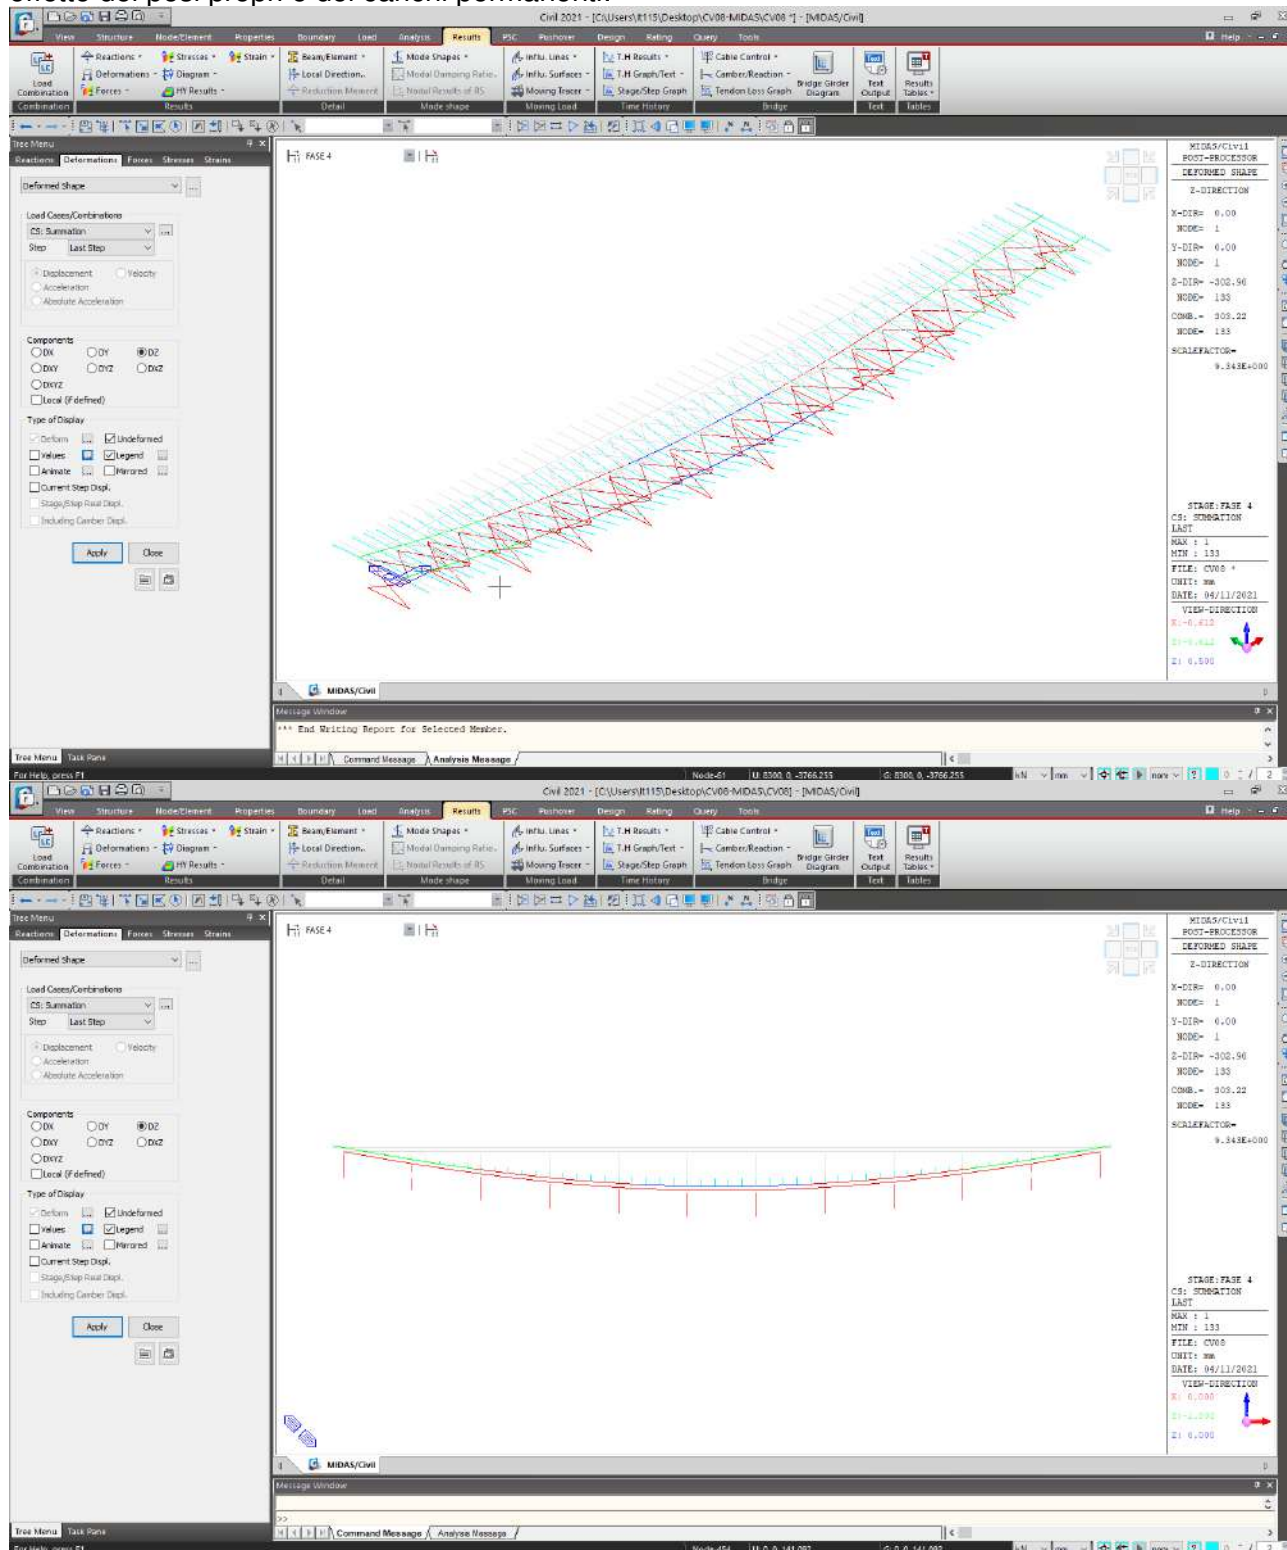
effetto dei pesi propri e dei carichi permanenti.

Civil 2021 - [C:\Users\lt115\Desktop\CV08-MIDAS\CV08 *] - [MIDAS/Civil]

View Structure Node/Element Properties Boundary Load Analysis Results PSC Pushover Design Rating Query Tools Help

Load Combination | Reactions | Deformations | Forces | Stresses | Diagram | HY Results | Strain | Beam/Element | Local Direction | Reduction Member | Mode Shapes | Modal Damping Ratio | Nodal Results of RS | Influ. Lines | Influ. Surfaces | Moving Tracer | T.H Results | T.H Graph/Text | Stage/Step Graph | Cable Control | Camber/Reaction | Tendon Loss Graph | Bridge Girder Diagram | Text Output | Results Tables
Combination | Results | Detail | Mode shape | Moving Load | Time History | Bridge | Text | Tables

Tree Menu
Reactions Deformations Forces Stresses Strains
Deformed Shape
Load Cases/Combinations
CS: Summation
Step Last Step
Displacement Velocity
Acceleration
Absolute Acceleration
Components
DX DY DZ
DXY DYZ DXZ
DXYZ
Local (if defined)
Type of Display
Deform Undeformed
Values Legend
Animate Mirrored
Current Step Displ.
Stage/Step Real Displ.
Including Camber Displ.
Apply Close

FASE 4

MIDAS/Civil
POST-PROCESSOR
DEFORMED SHAPE
Z-DIRECTION
X-DIR= 0.00
NODE= 1
Y-DIR= 0.00
NODE= 1
Z-DIR= -302.96
NODE= 133
COMB.= 303.22
NODE= 133
SCALEFACTOR=
9.343E+000

STAGE: FASE 4
CS: SUMMATION
LAST
MAX : 1
MIN : 133
FILE: CV08 *
UNIT: mm
DATE: 04/11/2021
VIEW-DIRECTION
X:-0.612
Y:-0.612
Z: 0.500

MIDAS/Civil
Message Window
*** End Writing Report for Selected Member.
Command Message Analysis Message
Tree Menu Task Pane
For Help, press F1
Node-61 U: 8300, 0, -3766.255 G: 8300, 0, -3766.255 kN mm none

Civil 2021 - [C:\Users\lt115\Desktop\CV08-MIDAS\CV08] - [MIDAS/Civil]

View Structure Node/Element Properties Boundary Load Analysis Results PSC Pushover Design Rating Query Tools Help

Tree Menu
Reactions Deformations Forces Stresses Strains
Deformed Shape
Load Cases/Combinations
CS: Summation
Step Last Step
Displacement Velocity
Acceleration
Absolute Acceleration
Components
DX DY DZ
DXY DYZ DXZ
DXYZ
Local (if defined)
Type of Display
Deform Undeformed
Values Legend
Animate Mirrored
Current Step Displ.
Stage/Step Real Displ.
Including Camber Displ.
Apply Close

FASE 4

MIDAS/Civil
POST-PROCESSOR
DEFORMED SHAPE
Z-DIRECTION
X-DIR= 0.00
NODE= 1
Y-DIR= 0.00
NODE= 1
Z-DIR= -302.96
NODE= 133
COMB.= 303.22
NODE= 133
SCALEFACTOR=
9.343E+000

STAGE: FASE 4
CS: SUMMATION
LAST
MAX : 1
MIN : 133
FILE: CV08
UNIT: mm
DATE: 04/11/2021
VIEW-DIRECTION
X: 0.000
Y:-1.000
Z: 0.000

MIDAS/Civil
Message Window
>>
Command Message Analysis Message
Tree Menu Task Pane
For Help, press F1
Node-454 U: 0, 0, 141.092 G: 0, 0, 141.092 kN mm none